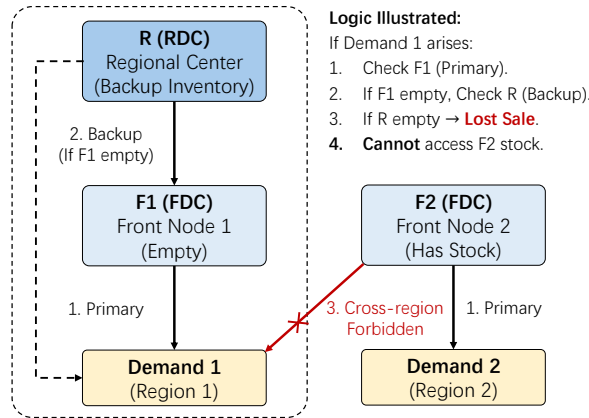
R (RDC)
Regional Center
(Backup Inventory)

2. Backup
(If F1 empty)

F1 (FDC)
Front Node 1
(Empty)

1. Primary

Demand 1
(Region 1)

Logic Illustrated:
If Demand 1 arises:
1. Check F1 (Primary).
2. If F1 empty, Check R (Backup).
3. If R empty → Lost Sale.
4. Cannot access F2 stock.

F2 (FDC)
Front Node 2
(Has Stock)

3. Cross-region
Forbidden

1. Primary

Demand 2
(Region 2)